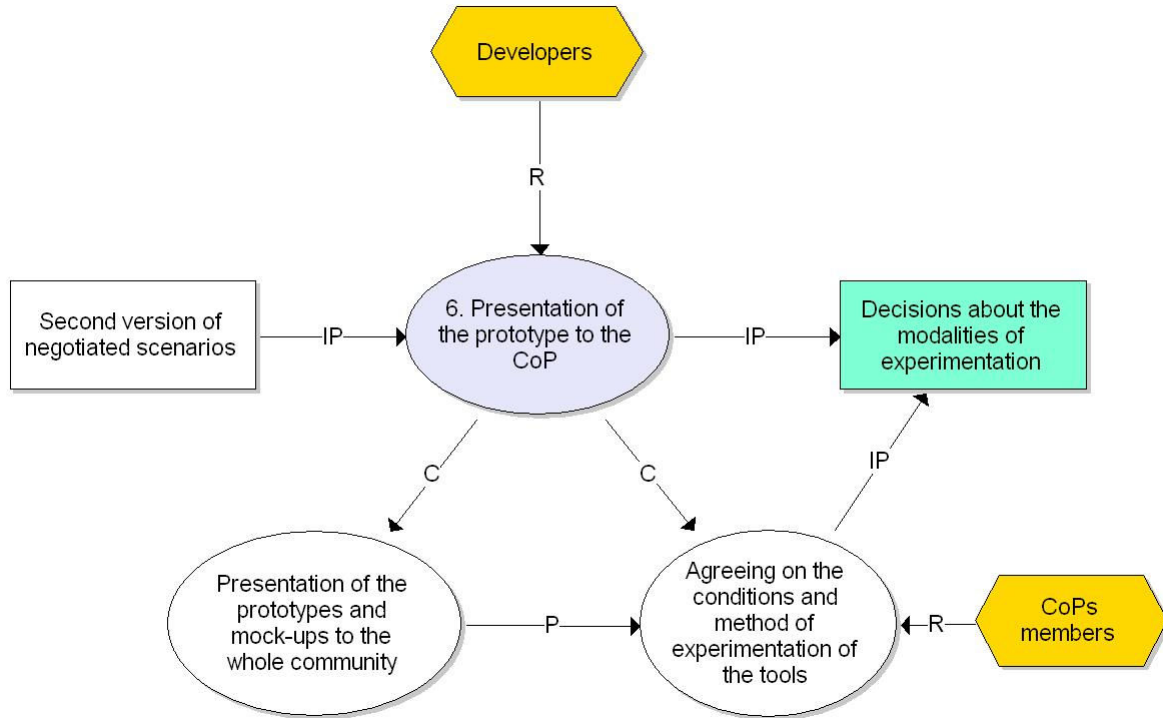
Developers

R

Second version of negotiated scenarios

IP

6. Presentation of the prototype to the CoP

IP

Decisions about the modalities of experimentation

C

C

IP

Presentation of the prototypes and mock-ups to the whole community

P

Agreeing on the conditions and method of experimentation of the tools

R

CoPs members